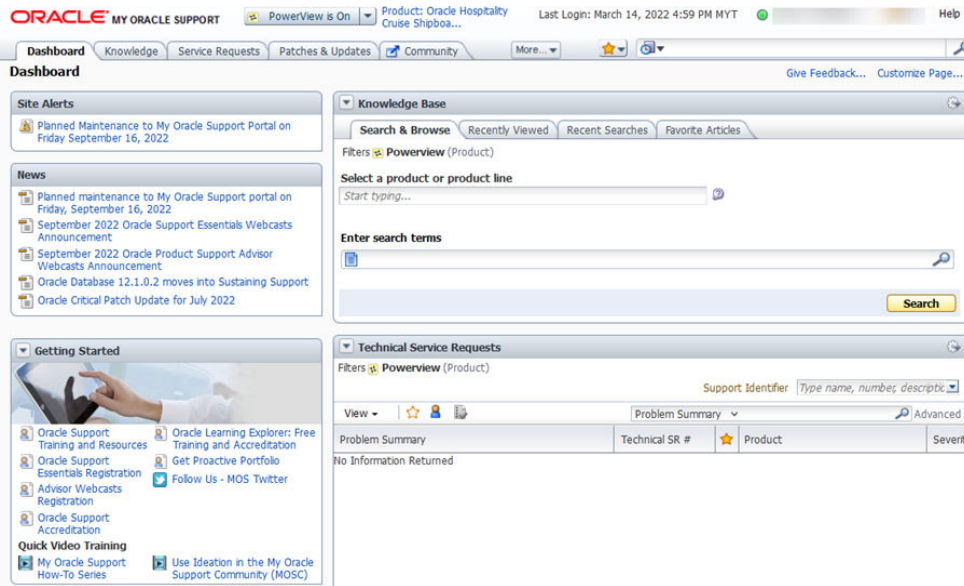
ORACLE MY ORACLE SUPPORT

PowerView is On

Product: Oracle Hospitality Cruise Shipboa...

Last Login: March 14, 2022 4:59 PM MYT

Help

Dashboard | Knowledge | Service Requests | Patches & Updates | Community | More...

Dashboard

Give Feedback... Customize Page...

Site Alerts

Planned Maintenance to My Oracle Support Portal on Friday September 16, 2022

News

Planned maintenance to My Oracle Support portal on Friday, September 16, 2022

September 2022 Oracle Support Essentials Webcasts Announcement

September 2022 Oracle Product Support Advisor Webcasts Announcement

Oracle Database 12.1.0.2 moves into Sustaining Support

Oracle Critical Patch Update for July 2022

Getting Started

Oracle Support Training and Resources

Oracle Learning Explorer: Free Training and Accreditation

Oracle Support Essentials Registration

Get Proactive Portfolio

Advisor Webcasts Registration

Follow Us - MOS Twitter

Oracle Support Accreditation

Quick Video Training

My Oracle Support How-To Series

Use Ideation in the My Oracle Support Community (MOSC)

Knowledge Base

Search & Browse | Recently Viewed | Recent Searches | Favorite Articles

Filters Powerview (Product)

Select a product or product line

Start typing...

Enter search terms

Search

Technical Service Requests

Filters Powerview (Product)

Support Identifier Type name, number, descriptic

View | Problem Summary | Advanced

| Problem Summary | Technical SR # | | Product | Severi |
|---|---|---|---|---|

No Information Returned